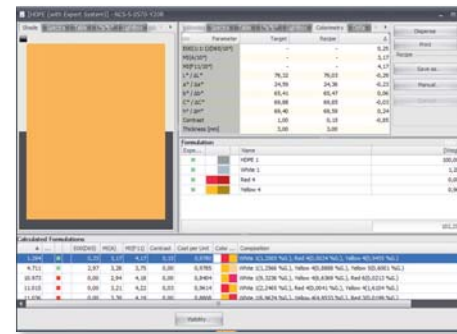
[HDPE (with Expert System)] - NCS-S-0570-Y20R

Shade

Colorimetry

Dispense

Print

Recipe

Save as

Manual

Cancel

| Parameter | Target | Recipe | Δ |
|---|---|---|---|
| ΔE(CIELab D65/10°) | - | - | 0,35 |
| MI(A/10°) | - | - | 3,17 |
| MI(F11/10°) | - | - | 4,17 |
| L* / ΔL* | 76,32 | 76,03 | -0,26 |
| a* / Δa* | 24,59 | 24,38 | -0,21 |
| b* / Δb* | 63,41 | 63,47 | 0,06 |
| C* / ΔC* | 68,00 | 68,00 | -0,03 |
| h° / ΔH* | 68,40 | 68,58 | 0,14 |
| Contrast | 1,00 | 0,15 | -0,85 |
| Thickness [mm] | 3,00 | 3,00 | |

Formulation

| Name | |
|---|---|
| HDPE 1 | 100,0 |
| White 1 | 1,2 |
| Red 4 | 0,0 |
| Yellow 4 | 0,0 |

Calculated Formulations

| # | ΔE(D65) | MI(A) | MI(F11) | Contrast | Cost per Unit | Composition |
|---|---|---|---|---|---|---|
| 1.264 | 0,35 | 3,17 | 4,17 | 0,15 | 0,9760 | White 1(1,2060 %G.), Red 4(0,0024 %G.), Yellow 4(0,0455 %G.) |
| 4.711 | 2,97 | 3,28 | 3,75 | 0,00 | 0,9785 | White 1(1,2065 %G.), Yellow 4(0,0888 %G.), Yellow 5(0,6001 %G.) |
| 10.973 | 0,00 | 2,94 | 4,08 | 0,00 | 0,8484 | White 1(0,3236 %G.), Yellow 4(0,4368 %G.), Red 6(0,0212 %G.) |
| 11.015 | 0,00 | 3,21 | 4,22 | 0,03 | 0,9414 | White 1(2,2465 %G.), Red 4(0,0041 %G.), Yellow 4(1,6104 %G.) |
| 11.036 | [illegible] | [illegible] | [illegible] | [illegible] | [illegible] | White 1(0,9674 %G.), Yellow 4(0,6523 %G.), Red 3(0,0196 %G.) |

Statistics